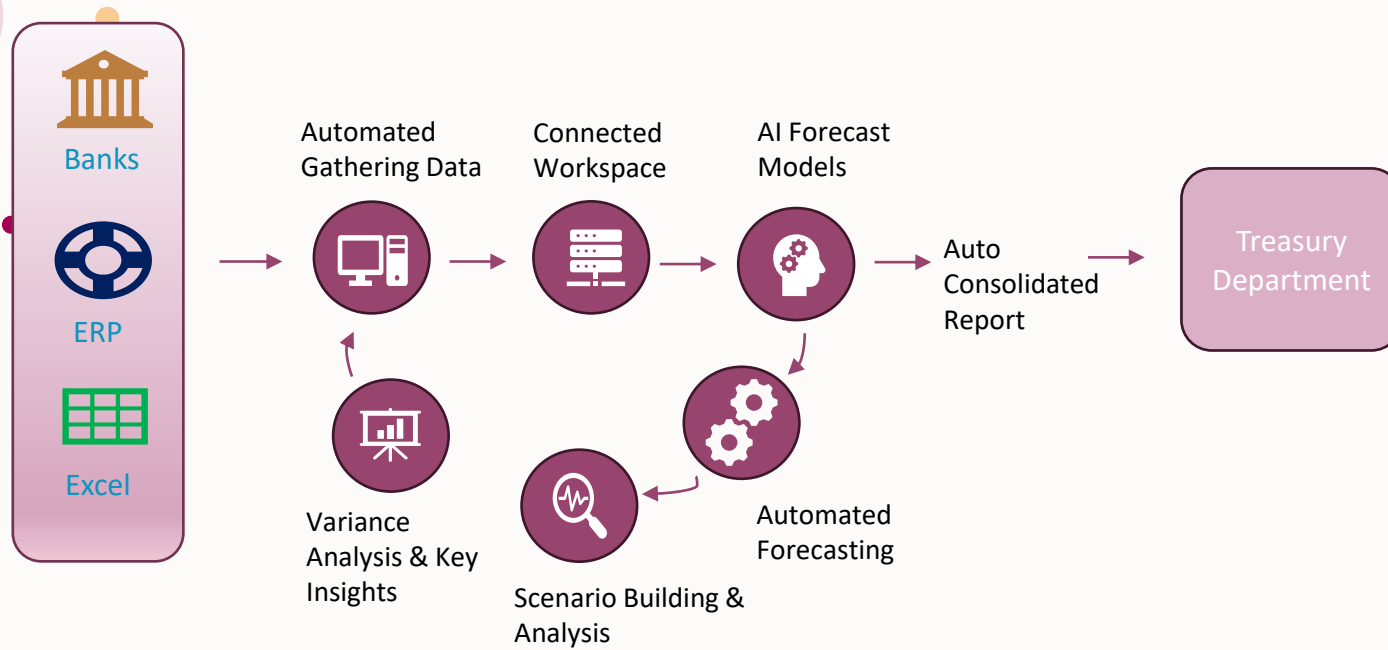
Banks

ERP

Excel

Automated Gathering Data

Connected Workspace

AI Forecast Models

Auto Consolidated Report

Treasury Department

Variance Analysis & Key Insights

Automated Forecasting

Scenario Building & Analysis